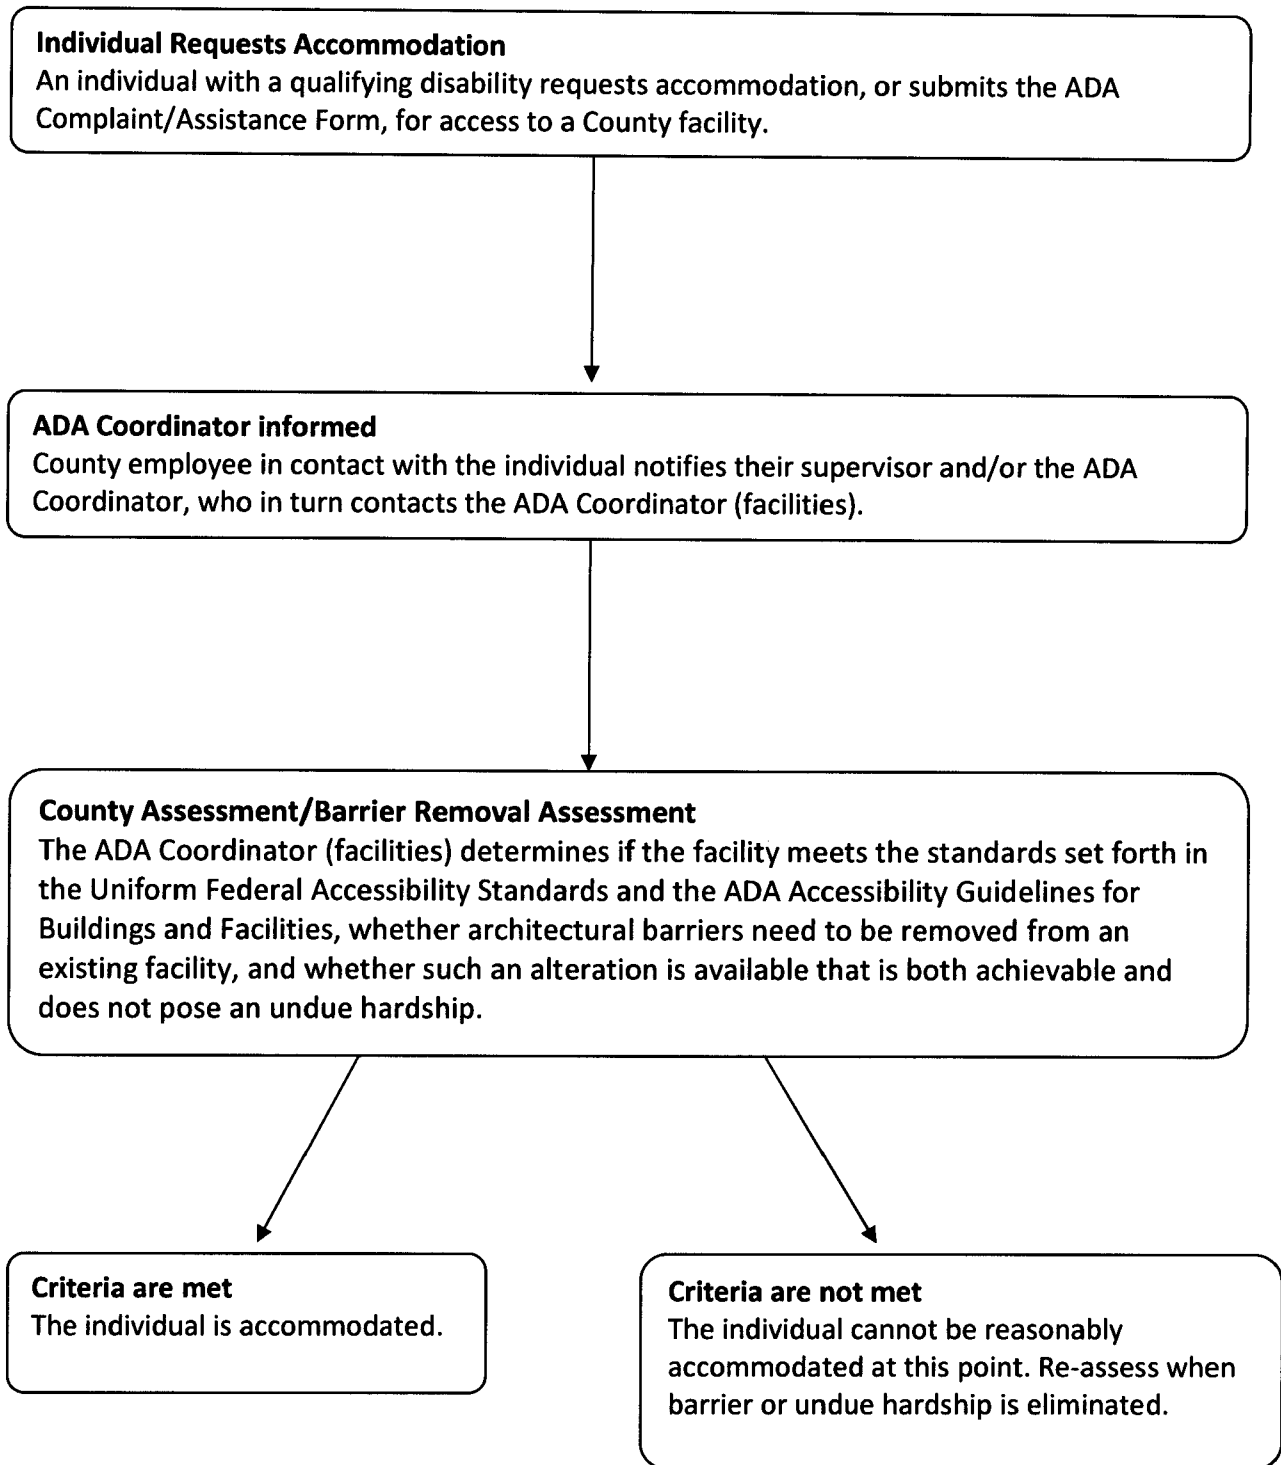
**Individual Requests Accommodation**
An individual with a qualifying disability requests accommodation, or submits the ADA Complaint/Assistance Form, for access to a County facility.

**ADA Coordinator informed**
County employee in contact with the individual notifies their supervisor and/or the ADA Coordinator, who in turn contacts the ADA Coordinator (facilities).

**County Assessment/Barrier Removal Assessment**
The ADA Coordinator (facilities) determines if the facility meets the standards set forth in the Uniform Federal Accessibility Standards and the ADA Accessibility Guidelines for Buildings and Facilities, whether architectural barriers need to be removed from an existing facility, and whether such an alteration is available that is both achievable and does not pose an undue hardship.

**Criteria are met**
The individual is accommodated.

**Criteria are not met**
The individual cannot be reasonably accommodated at this point. Re-assess when barrier or undue hardship is eliminated.